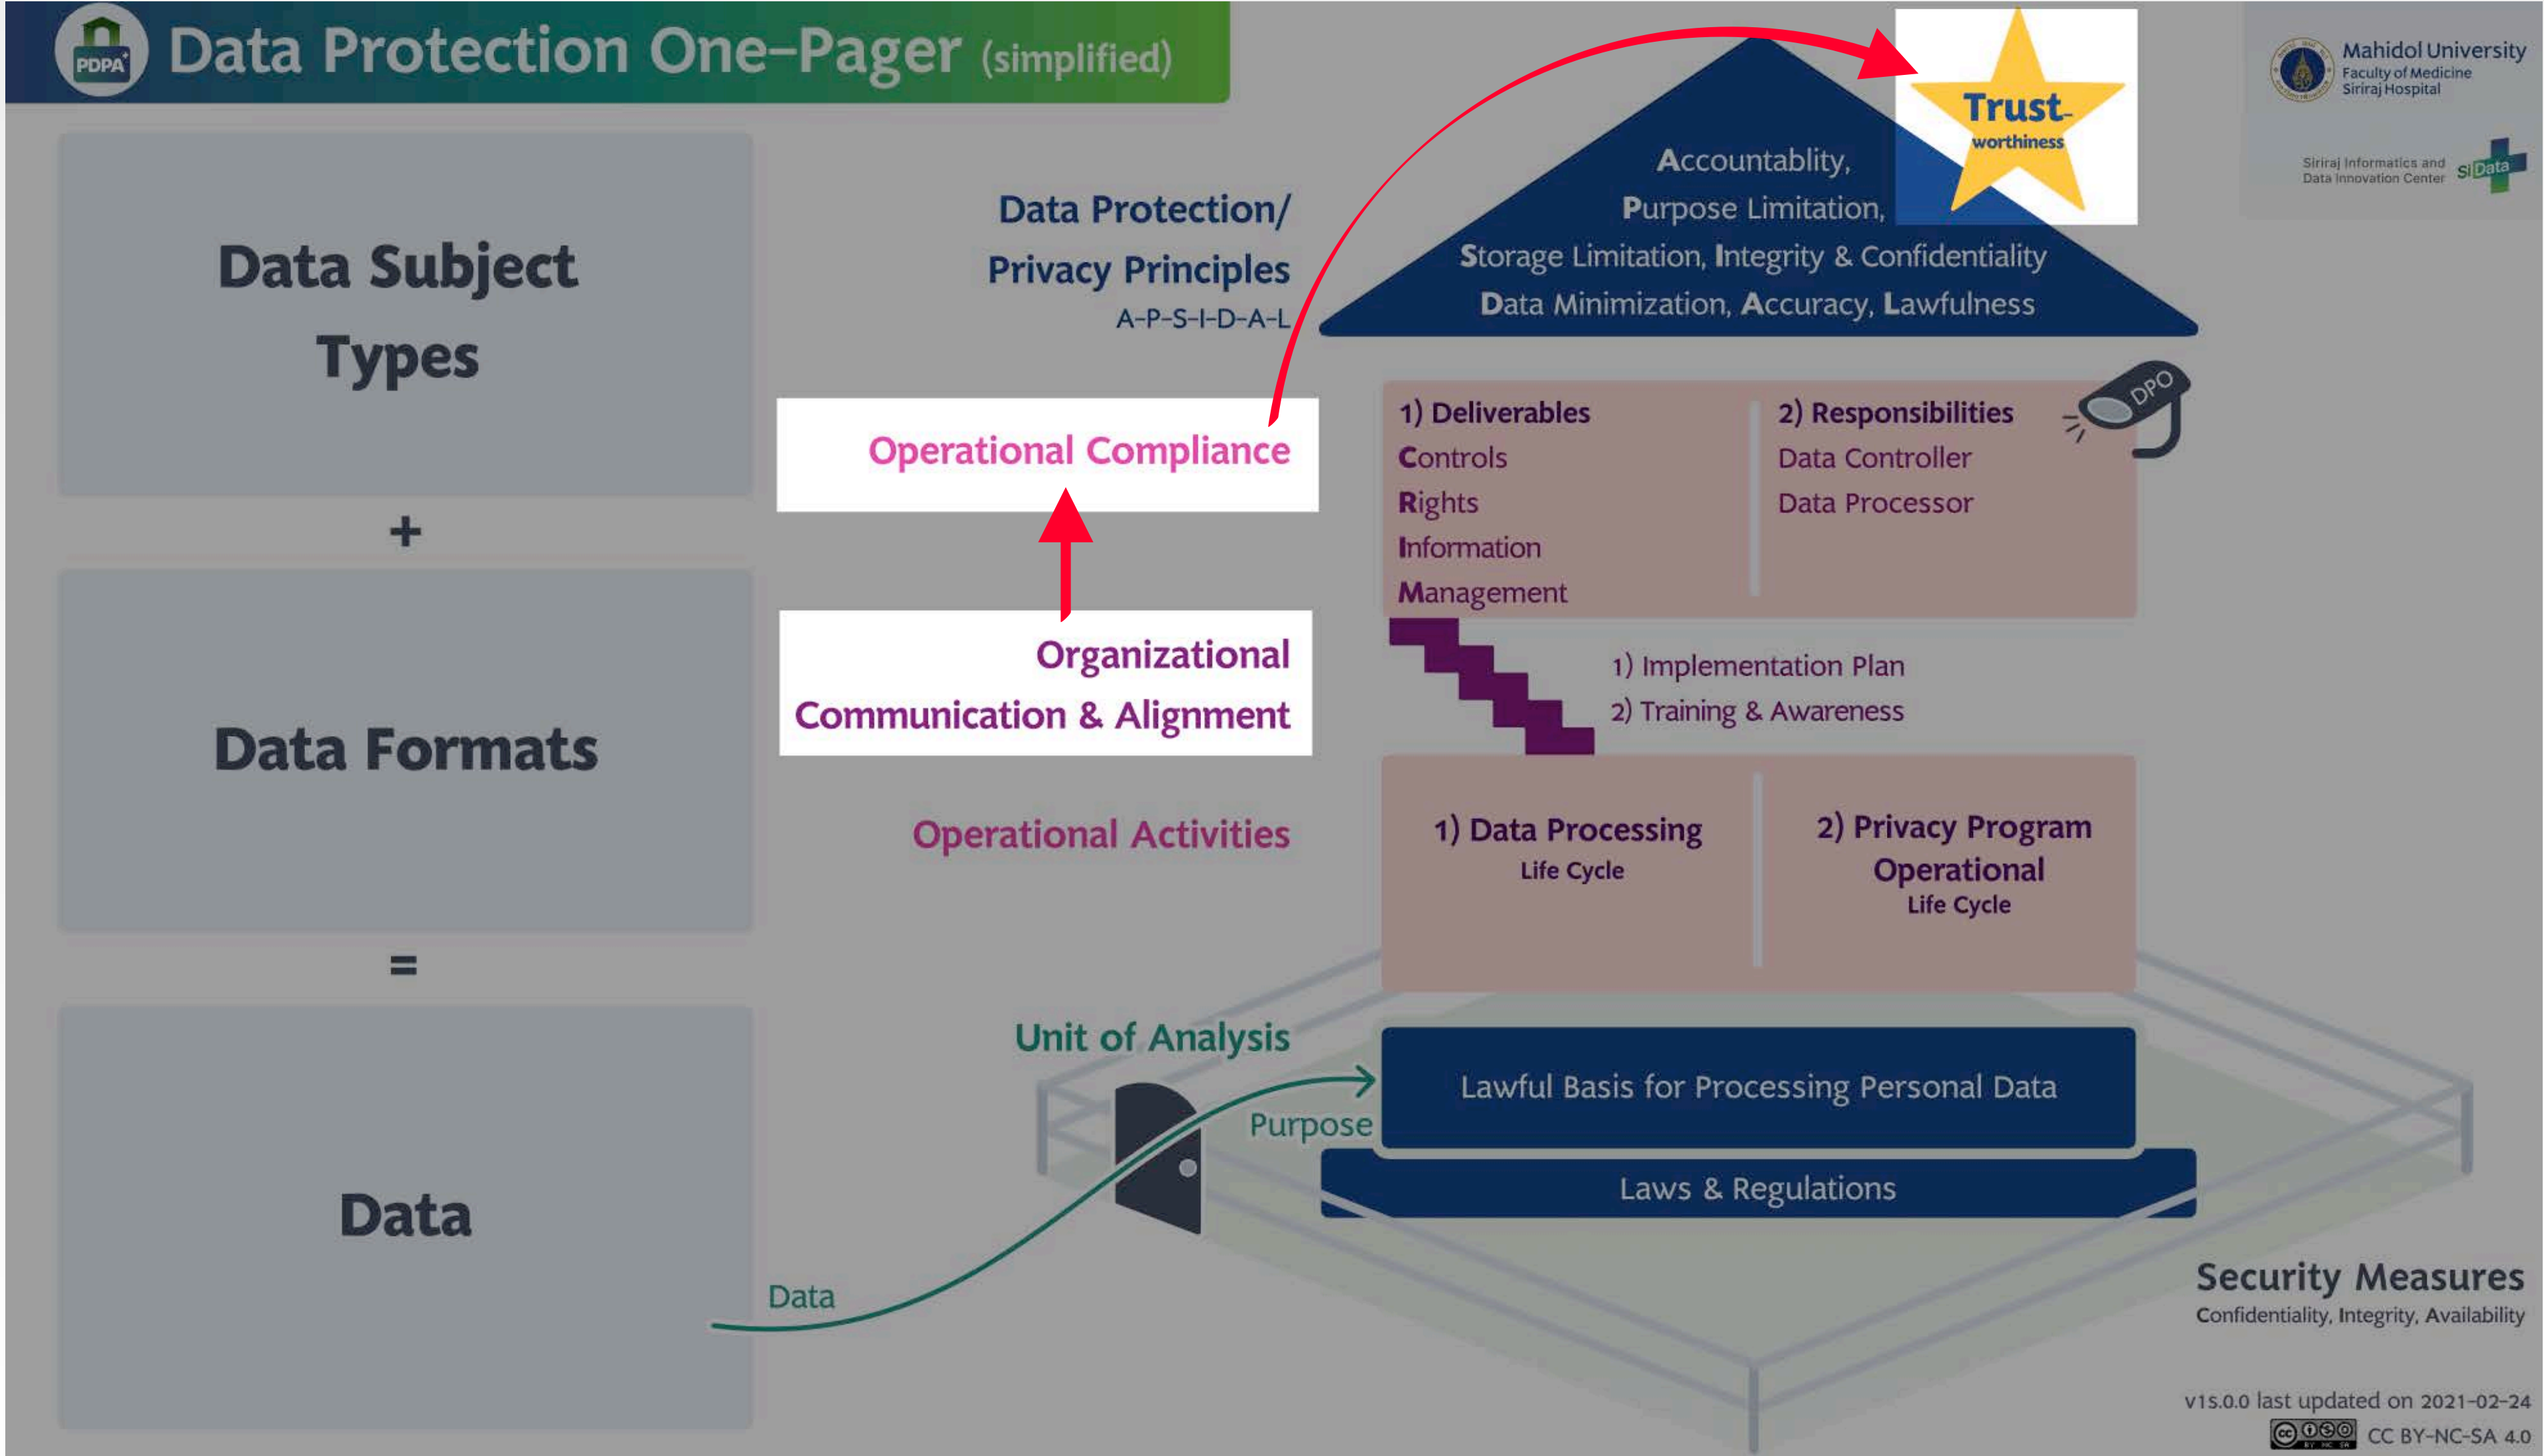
PDPA

Data Protection One-Pager (simplified)

Mahidol University
Faculty of Medicine
Siriraj Hospital

Siriraj Informatics and Data Innovation Center
SI Data

Data Subject Types

+

Data Formats

=

Data

Data Protection/ Privacy Principles
A-P-S-I-D-A-L

Trust-worthiness

Accountablity,
Purpose Limitation,
Storage Limitation, Integrity & Confidentiality
Data Minimization, Accuracy, Lawfulness

Operational Compliance

1) Deliverables
Controls
Rights
Information
Management

2) Responsibilities
Data Controller
Data Processor

DPO

Organizational Communication & Alignment

1) Implementation Plan
2) Training & Awareness

Operational Activities

1) Data Processing
Life Cycle

2) Privacy Program
Operational
Life Cycle

Unit of Analysis

Purpose

Lawful Basis for Processing Personal Data

Laws & Regulations

Data

Security Measures
Confidentiality, Integrity, Availability

v15.0.0 last updated on 2021-02-24
CC BY-NC-SA 4.0